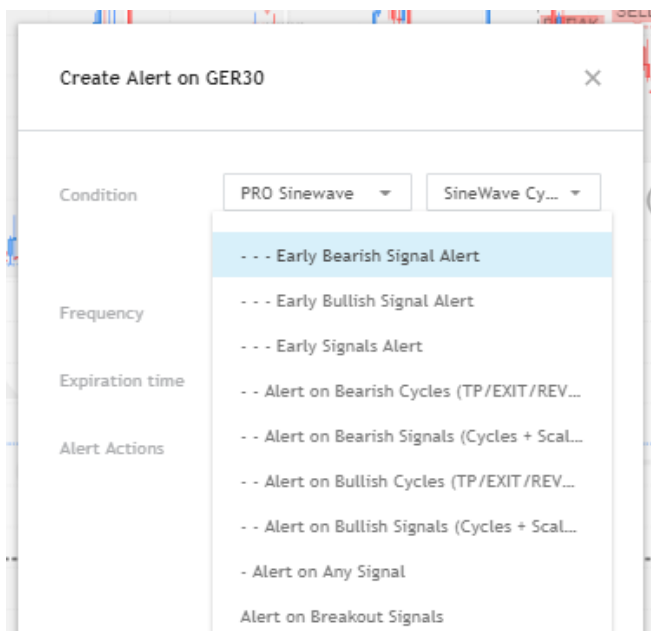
Create Alert on GER30

Condition

PRO Sinewave

SineWave Cy...

Frequency

Expiration time

Alert Actions

- - - Early Bearish Signal Alert

- - - Early Bullish Signal Alert

- - - Early Signals Alert

- - Alert on Bearish Cycles (TP/EXIT/REV...

- - Alert on Bearish Signals (Cycles + Scal...

- - Alert on Bullish Cycles (TP/EXIT/REV...

- - Alert on Bullish Signals (Cycles + Scal...

- Alert on Any Signal

Alert on Breakout Signals